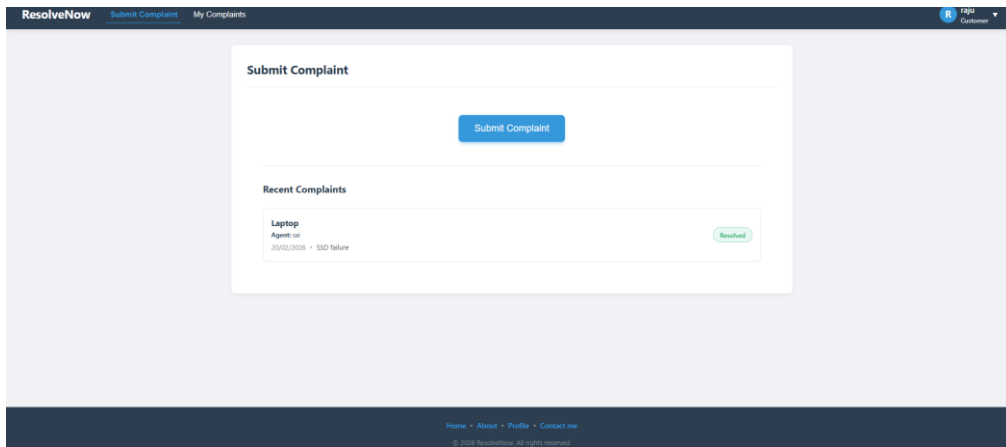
ResolveNow Submit Complaint My Complaints

R raju Customer

Submit Complaint

Submit Complaint

Recent Complaints

Laptop
Agent: sai
20/02/2026 • SSD failure

Resolved

Home • About • Profile • Contact me

© 2026 ResolveNow. All rights reserved.